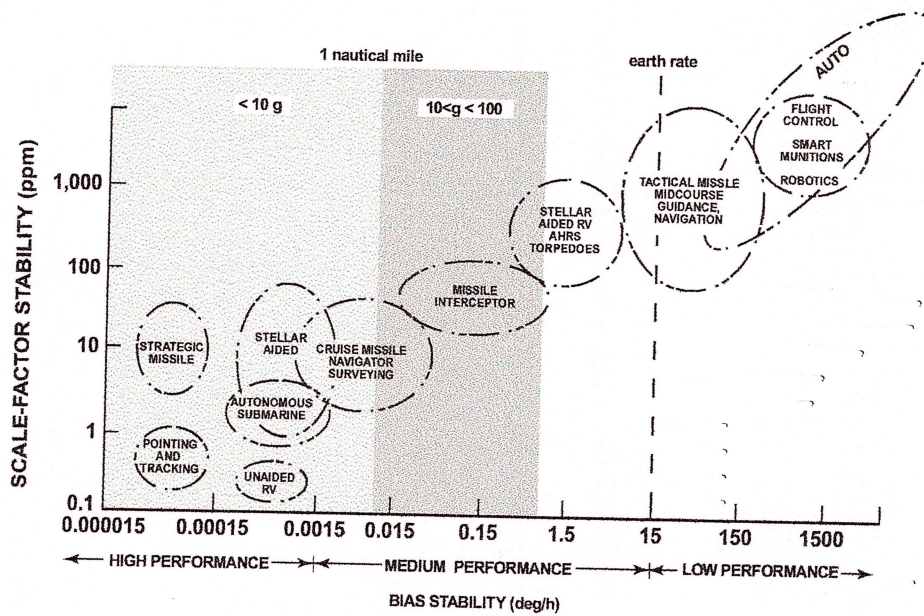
1 nautical mile

earth rate

AUTO

< 10 g

10<g < 100

FLIGHT CONTROL

SMART MUNITIONS

ROBOTICS

TACTICAL MISSLE MIDCOURSE GUIDANCE, NAVIGATION

STELLAR AIDED RV AHRS TORPEDOES

MISSILE INTERCEPTOR

STRATEGIC MISSILE

STELLAR AIDED

CRUISE MISSILE NAVIGATOR SURVEYING

AUTONOMOUS SUBMARINE

POINTING AND TRACKING

UNAIDED RV

SCALE-FACTOR STABILITY (ppm)

1,000

100

10

1

0.1

0.000015

0.00015

0.0015

0.015

0.15

1.5

15

150

1500

← HIGH PERFORMANCE → ← MEDIUM PERFORMANCE → ← LOW PERFORMANCE →

BIAS STABILITY (deg/h)